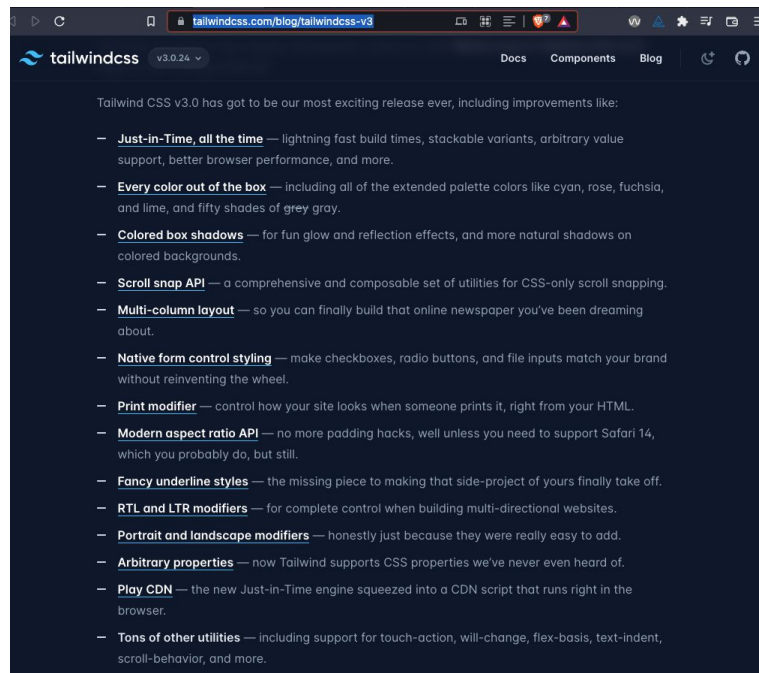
tailwindcss.com/blog/tailwindcss-v3

tailwindcss v3.0.24

Docs Components Blog

Tailwind CSS v3.0 has got to be our most exciting release ever, including improvements like:

— Just-in-Time, all the time — lightning fast build times, stackable variants, arbitrary value support, better browser performance, and more.

— Every color out of the box — including all of the extended palette colors like cyan, rose, fuchsia, and lime, and fifty shades of grey gray.

— Colored box shadows — for fun glow and reflection effects, and more natural shadows on colored backgrounds.

— Scroll snap API — a comprehensive and composable set of utilities for CSS-only scroll snapping.

— Multi-column layout — so you can finally build that online newspaper you've been dreaming about.

— Native form control styling — make checkboxes, radio buttons, and file inputs match your brand without reinventing the wheel.

— Print modifier — control how your site looks when someone prints it, right from your HTML.

— Modern aspect ratio API — no more padding hacks, well unless you need to support Safari 14, which you probably do, but still.

— Fancy underline styles — the missing piece to making that side-project of yours finally take off.

— RTL and LTR modifiers — for complete control when building multi-directional websites.

— Portrait and landscape modifiers — honestly just because they were really easy to add.

— Arbitrary properties — now Tailwind supports CSS properties we've never even heard of.

— Play CDN — the new Just-in-Time engine squeezed into a CDN script that runs right in the browser.

— Tons of other utilities — including support for touch-action, will-change, flex-basis, text-indent, scroll-behavior, and more.